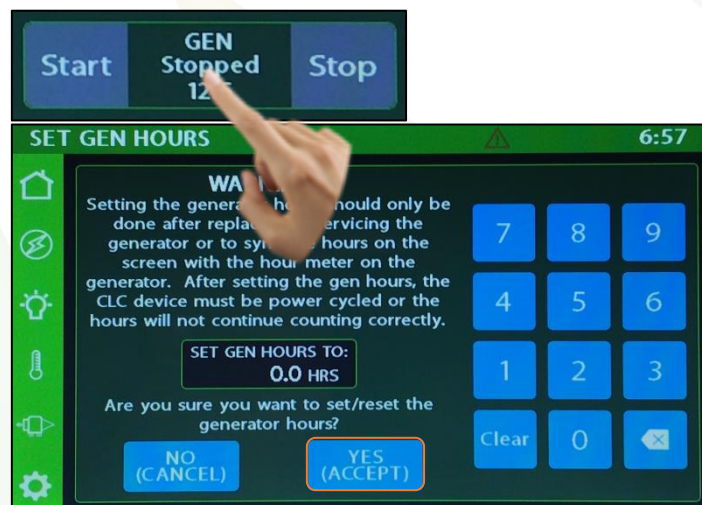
Start

GEN
Stopped
12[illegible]

Stop

SET GEN HOURS

6:57

WA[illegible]

Setting the genera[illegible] h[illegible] hould only be done after replac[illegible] ervicing the generator or to syn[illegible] hours on the screen with the hour meter on the generator. After setting the gen hours, the CLC device must be power cycled or the hours will not continue counting correctly.

SET GEN HOURS TO:
0.0 HRS

Are you sure you want to set/reset the generator hours?

NO
(CANCEL)

YES
(ACCEPT)

| 7 | 8 | 9 |
|---|---|---|
| 4 | 5 | 6 |
| 1 | 2 | 3 |
| Clear | 0 | |